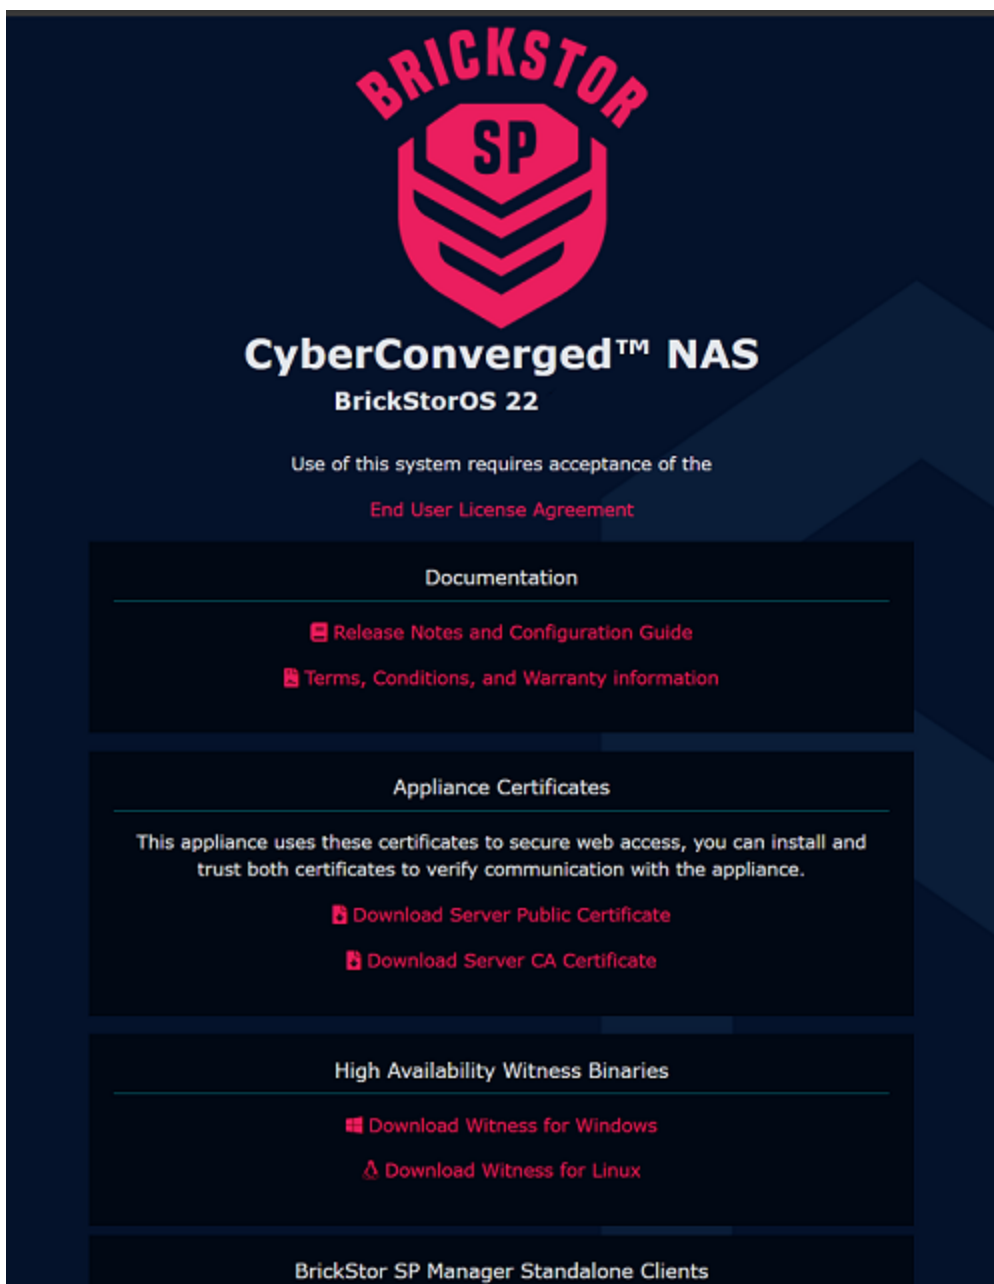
BRICKSTOR

SP

CyberConverged™ NAS

BrickStorOS 22

Use of this system requires acceptance of the

End User License Agreement

Documentation

Release Notes and Configuration Guide

Terms, Conditions, and Warranty information

Appliance Certificates

This appliance uses these certificates to secure web access, you can install and trust both certificates to verify communication with the appliance.

Download Server Public Certificate

Download Server CA Certificate

High Availability Witness Binaries

Download Witness for Windows

Download Witness for Linux

BrickStor SP Manager Standalone Clients